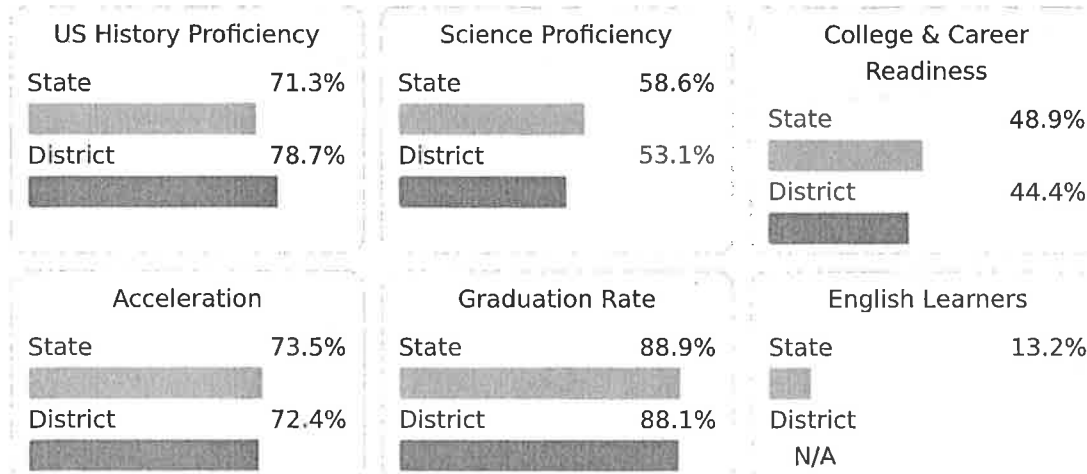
US History Proficiency
State 71.3%
District 78.7%

Science Proficiency
State 58.6%
District 53.1%

College & Career Readiness
State 48.9%
District 44.4%

Acceleration
State 73.5%
District 72.4%

Graduation Rate
State 88.9%
District 88.1%

English Learners
State 13.2%
District
N/A